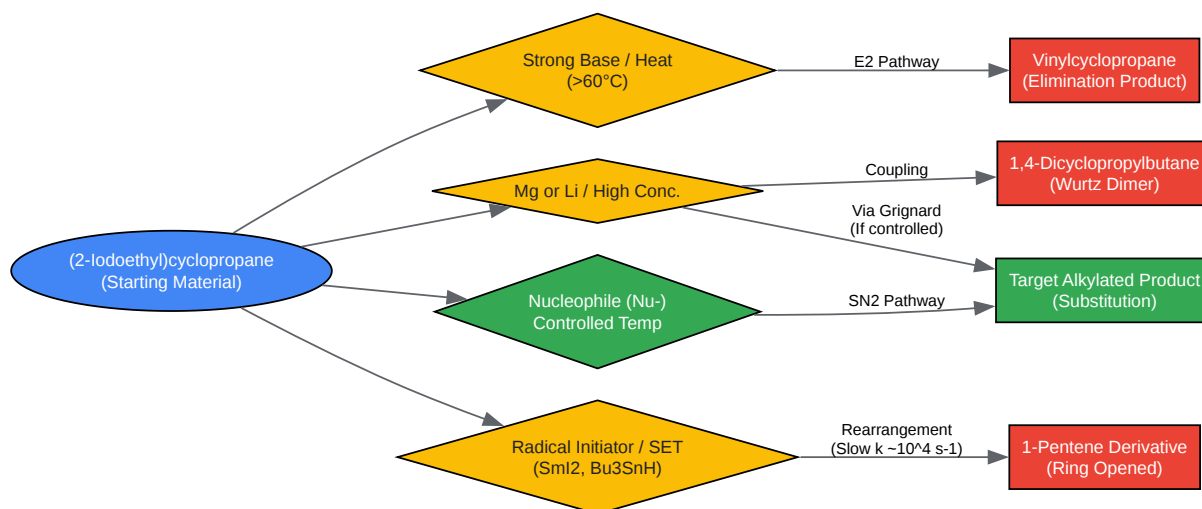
Strong Base / Heat
(>60°C)

E2 Pathway

Vinylcyclopropane
(Elimination Product)

Mg or Li / High Conc.

Coupling

1,4-Dicyclopropylbutane
(Wurtz Dimer)

Via Grignard
(If controlled)

(2-Iodoethyl)cyclopropane
(Starting Material)

Target Alkylated Product
(Substitution)

Nucleophile (Nu-)
Controlled Temp

SN2 Pathway

Radical Initiator / SET
(SmI2, Bu3SnH)

Rearrangement
(Slow k ~10^4 s-1)

1-Pentene Derivative
(Ring Opened)